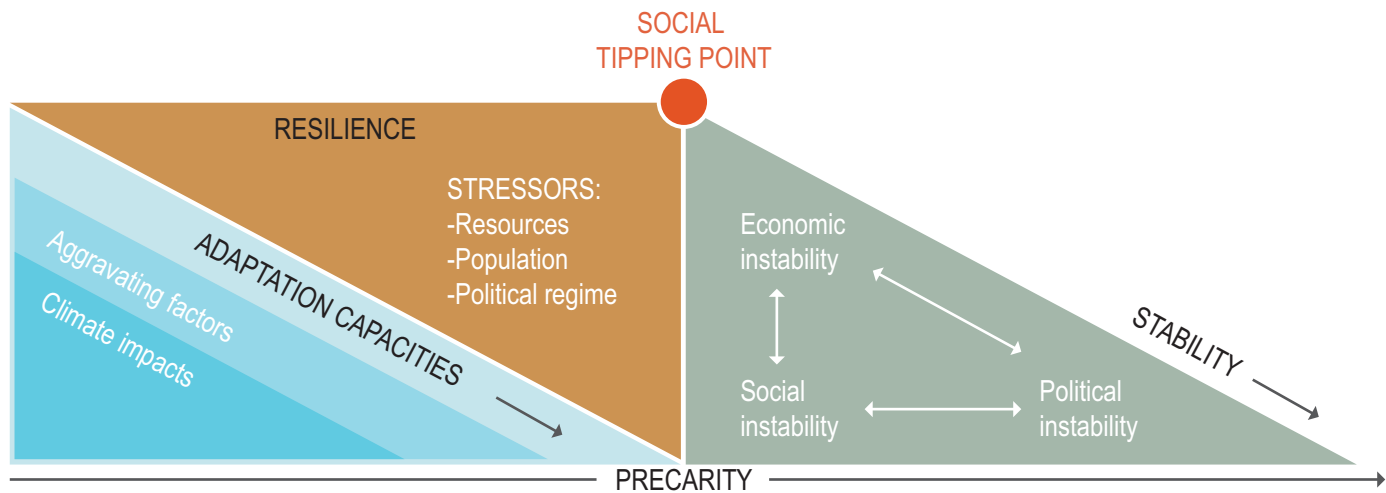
SOCIAL TIPPING POINT

RESILIENCE

STRESSORS:
-Resources
-Population
-Political regime

ADAPTATION CAPACITIES

Aggravating factors

Climate impacts

Economic instability

Social instability

Political instability

STABILITY

PRECARITY